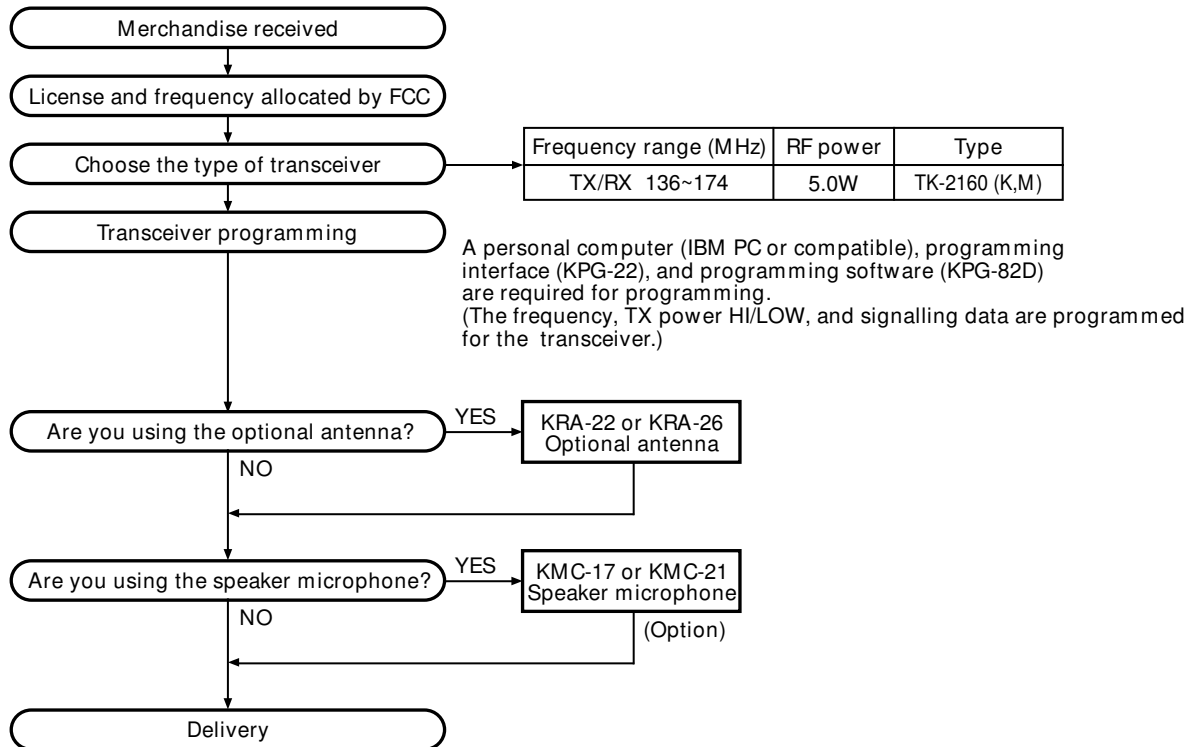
Merchandise received

License and frequency allocated by FCC

Choose the type of transceiver

| Frequency range (MHz) | RF power | Type |
|---|---|---|
| TX/RX 136~174 | 5.0W | TK-2160 (K,M) |

Transceiver programming

A personal computer (IBM PC or compatible), programming interface (KPG-22), and programming software (KPG-82D) are required for programming.
(The frequency, TX power HI/LOW, and signalling data are programmed for the transceiver.)

Are you using the optional antenna?

YES

KRA-22 or KRA-26
Optional antenna

NO

Are you using the speaker microphone?

YES

KMC-17 or KMC-21
Speaker microphone

(Option)

NO

Delivery